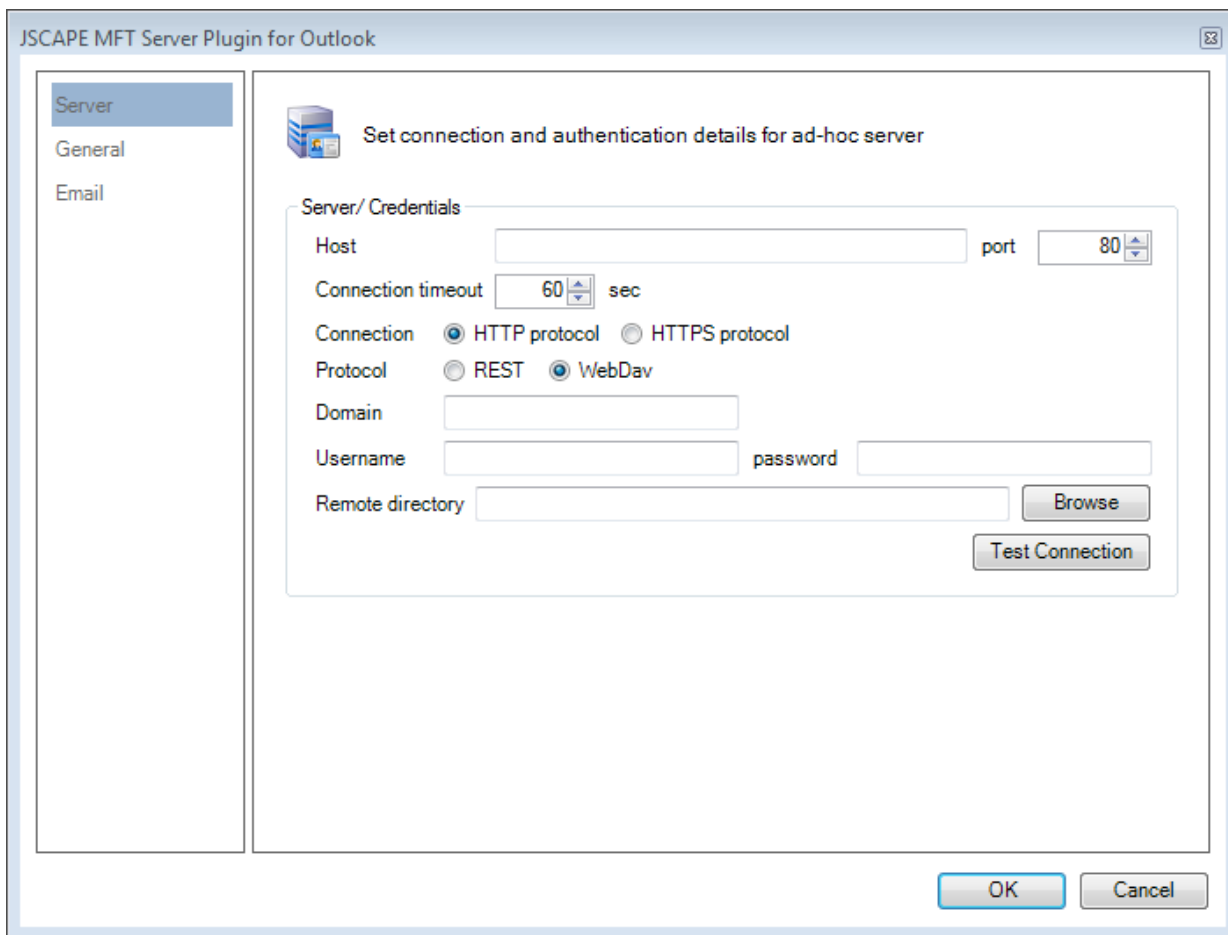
JSCAPE MFT Server Plugin for Outlook

Server
General
Email

Set connection and authentication details for ad-hoc server

Server/ Credentials
Host
port 80
Connection timeout 60 sec
Connection HTTP protocol HTTPS protocol
Protocol REST WebDav
Domain
Username
password
Remote directory
Browse
Test Connection

OK
Cancel